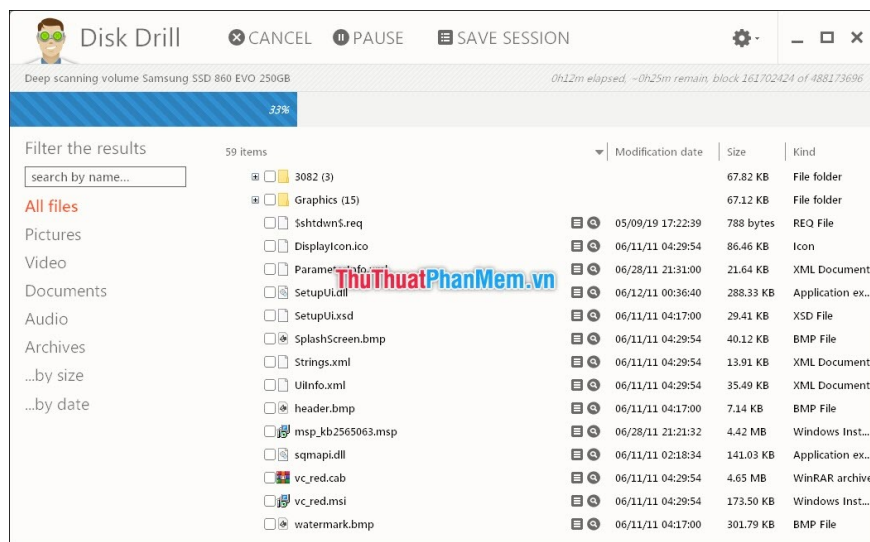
Disk Drill CANCEL PAUSE SAVE SESSION

Deep scanning volume Samsung SSD 860 EVO 250GB

0h12m elapsed, ~0h25m remain, block 161702424 of 488173696

33%

Filter the results

search by name...

All files
Pictures
Video
Documents
Audio
Archives
...by size
...by date

| 59 items | Modification date | Size | Kind |
|---|---|---|---|
| 3082 (3) | | 67.82 KB | File folder |
| Graphics (15) | | 67.12 KB | File folder |
| \$shtdwn\$.req | 05/09/19 17:22:39 | 788 bytes | REQ File |
| DisplayIcon.ico | 06/11/11 04:29:54 | 86.46 KB | Icon |
| Parame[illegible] | 06/28/11 21:31:00 | 21.64 KB | XML Document |
| SetupUi.dll | 06/12/11 00:36:40 | 288.33 KB | Application ex... |
| SetupUi.xsd | 06/11/11 04:17:00 | 29.41 KB | XSD File |
| SplashScreen.bmp | 06/11/11 04:29:54 | 40.12 KB | BMP File |
| Strings.xml | 06/11/11 04:29:54 | 13.91 KB | XML Document |
| UiInfo.xml | 06/11/11 04:29:54 | 35.49 KB | XML Document |
| header.bmp | 06/11/11 04:17:00 | 7.14 KB | BMP File |
| msp_kb2565063.msp | 06/28/11 21:21:32 | 4.42 MB | Windows Inst... |
| sqmapi.dll | 06/11/11 02:18:34 | 141.03 KB | Application ex... |
| vc_red.cab | 06/11/11 04:29:54 | 4.65 MB | WinRAR archive |
| vc_red.msi | 06/11/11 04:29:54 | 173.50 KB | Windows Inst... |
| watermark.bmp | 06/11/11 04:17:00 | 301.79 KB | BMP File |

ThuThuatPhanMem.vn